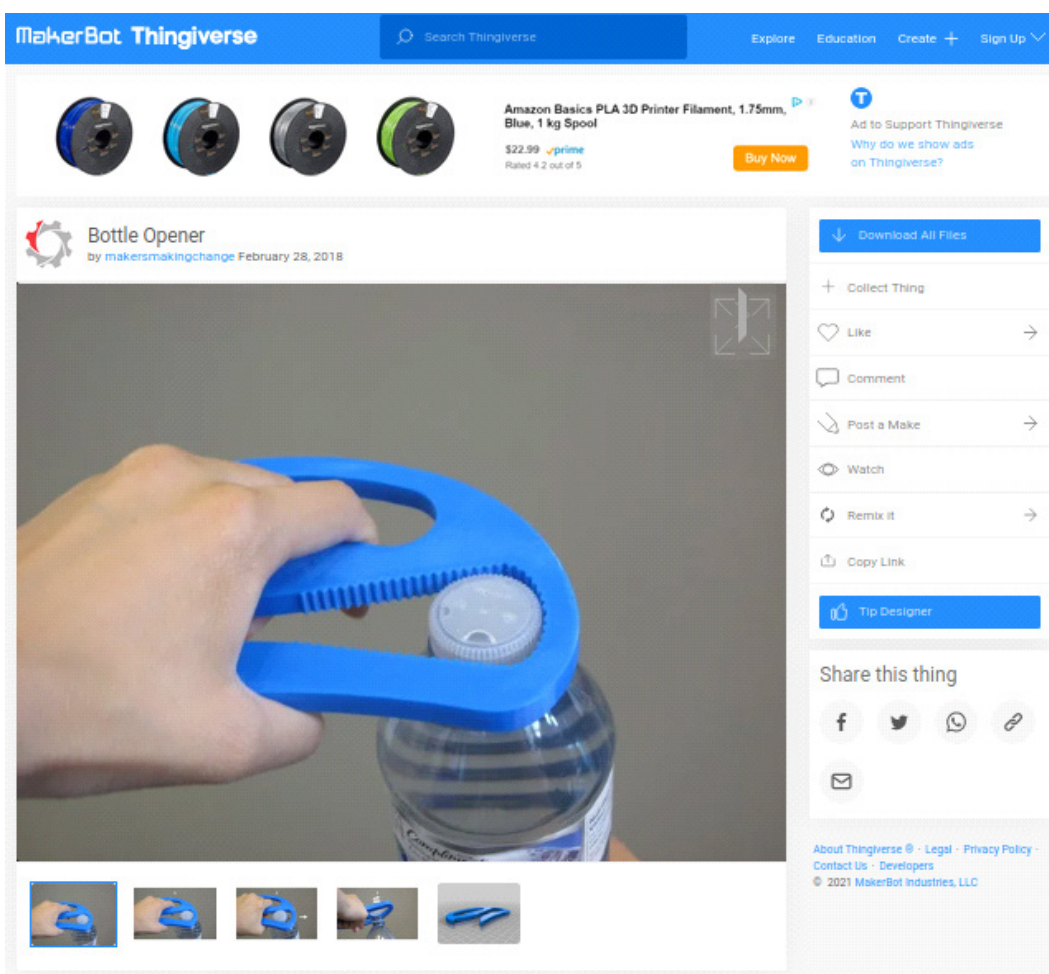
MakerBot Thingiverse

Search Thingiverse

Explore Education Create + Sign Up

Amazon Basics PLA 3D Printer Filament, 1.75mm, Blue, 1 kg Spool

$22.99 ✓prime

Rated 4.2 out of 5

Buy Now

Ad to Support Thingiverse

Why do we show ads on Thingiverse?

Bottle Opener

by makersmakingchange February 28, 2018

Download All Files

Collect Thing

Like

Comment

Post a Make

Watch

Remix it

Copy Link

Tip Designer

Share this thing

About Thingiverse ® · Legal · Privacy Policy · Contact Us · Developers

© 2021 MakerBot Industries, LLC